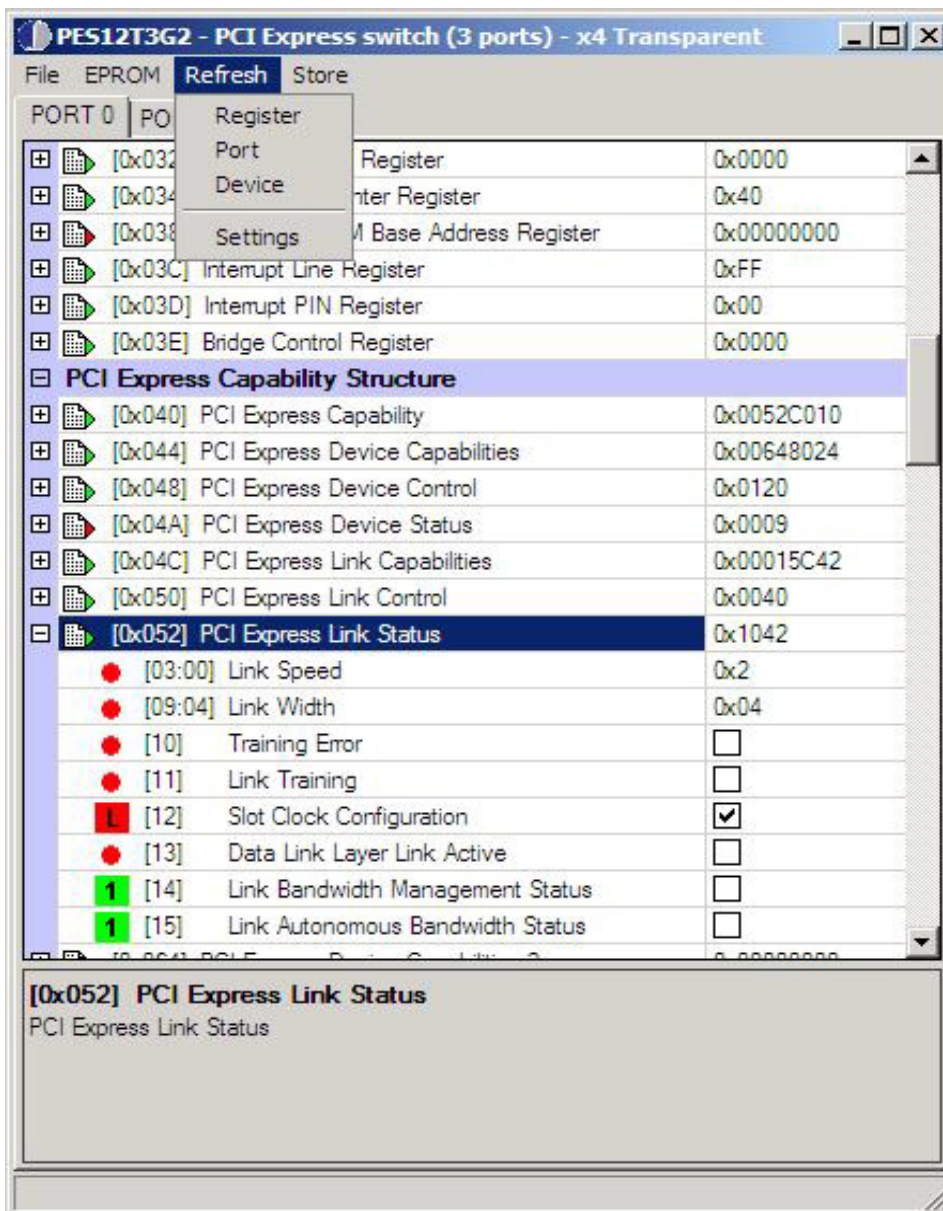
PES12T3G2 - PCI Express switch (3 ports) - x4 Transparent

File EPROM Refresh Store

PORT 0 PO

Register
Port
Device
Settings

| | |
|---|---|
| [0x032 Register | 0x0000 |
| [0x034 nter Register | 0x40 |
| [0x038 M Base Address Register | 0x00000000 |
| [0x03C] Interrupt Line Register | 0xFF |
| [0x03D] Interrupt PIN Register | 0x00 |
| [0x03E] Bridge Control Register | 0x0000 |
| PCI Express Capability Structure | |
| [0x040] PCI Express Capability | 0x0052C010 |
| [0x044] PCI Express Device Capabilities | 0x00648024 |
| [0x048] PCI Express Device Control | 0x0120 |
| [0x04A] PCI Express Device Status | 0x0009 |
| [0x04C] PCI Express Link Capabilities | 0x00015C42 |
| [0x050] PCI Express Link Control | 0x0040 |
| [0x052] PCI Express Link Status | 0x1042 |
| [03:00] Link Speed | 0x2 |
| [09:04] Link Width | 0x04 |
| [10] Training Error | ☐ |
| [11] Link Training | ☐ |
| L [12] Slot Clock Configuration | ☑ |
| [13] Data Link Layer Link Active | ☐ |
| 1 [14] Link Bandwidth Management Status | ☐ |
| 1 [15] Link Autonomous Bandwidth Status | ☐ |
| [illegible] | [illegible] |

[0x052] PCI Express Link Status
PCI Express Link Status